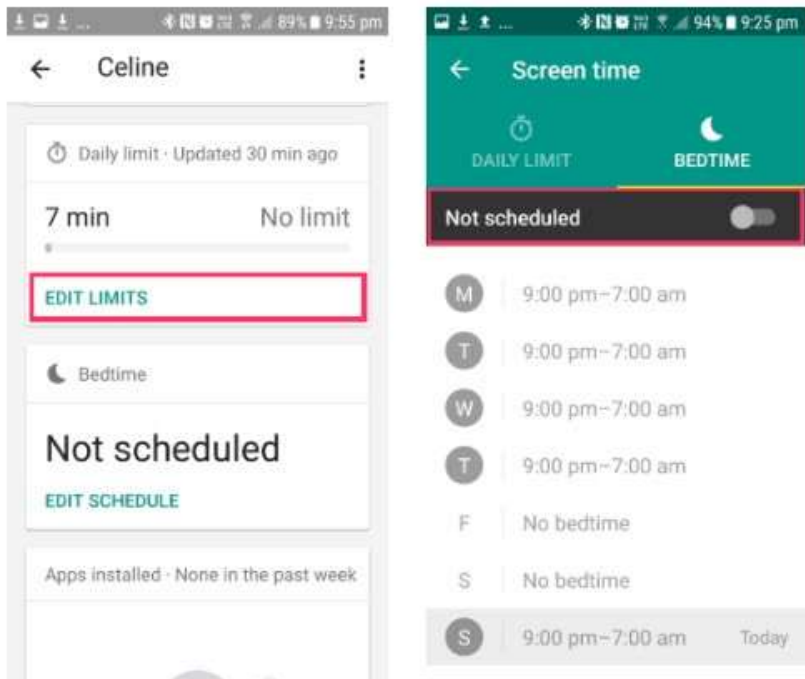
89% 9:55 pm

Celine

Daily limit · Updated 30 min ago

7 min

No limit

EDIT LIMITS

Bedtime

Not scheduled

EDIT SCHEDULE

Apps installed · None in the past week

94% 9:25 pm

Screen time

DAILY LIMIT

BEDTIME

Not scheduled

M 9:00 pm–7:00 am

T 9:00 pm–7:00 am

W 9:00 pm–7:00 am

T 9:00 pm–7:00 am

F No bedtime

S No bedtime

S 9:00 pm–7:00 am Today